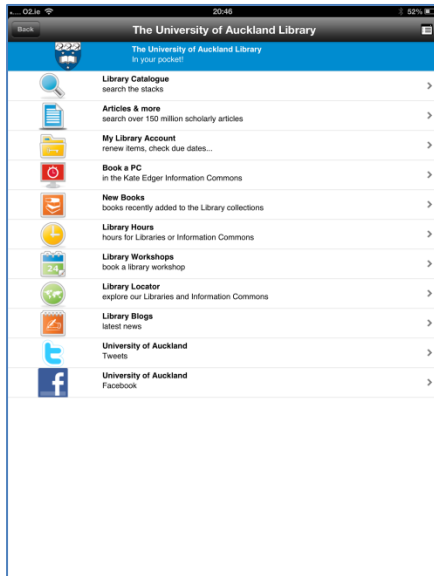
O2.ie
20:46
52%
Back
The University of Auckland Library
The University of Auckland Library
In your pocket!
Library Catalogue
search the stacks
Articles & more
search over 150 million scholarly articles
My Library Account
renew items, check due dates...
Book a PC
in the Kate Edger Information Commons
New Books
books recently added to the Library collections
Library Hours
hours for Libraries or Information Commons
Library Workshops
book a library workshop
24
Library Locator
explore our Libraries and Information Commons
Library Blogs
latest news
University of Auckland
Tweets
University of Auckland
Facebook